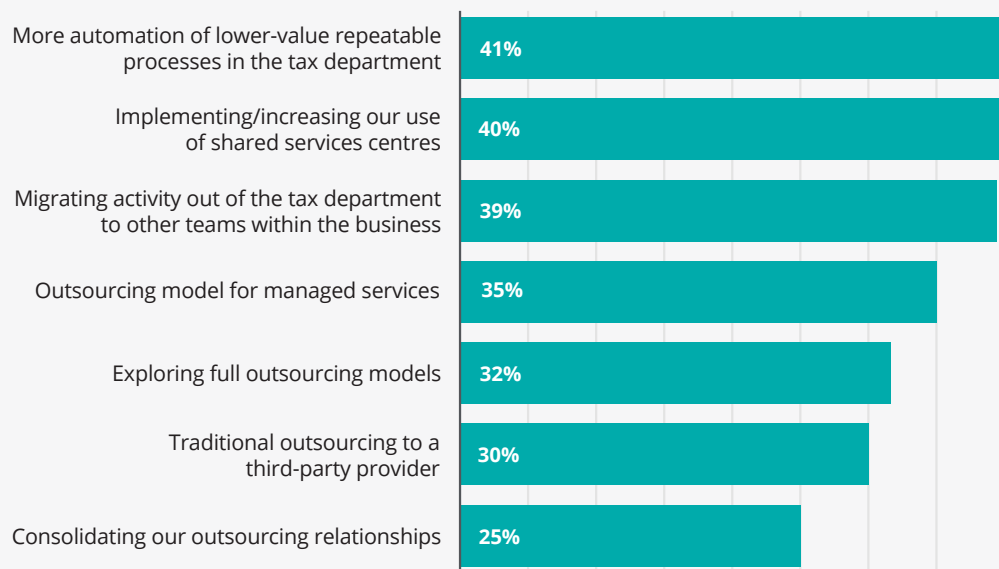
More automation of lower-value repeatable processes in the tax department
41%

Implementing/increasing our use of shared services centres
40%

Migrating activity out of the tax department to other teams within the business
39%

Outsourcing model for managed services
35%

Exploring full outsourcing models
32%

Traditional outsourcing to a third-party provider
30%

Consolidating our outsourcing relationships
25%